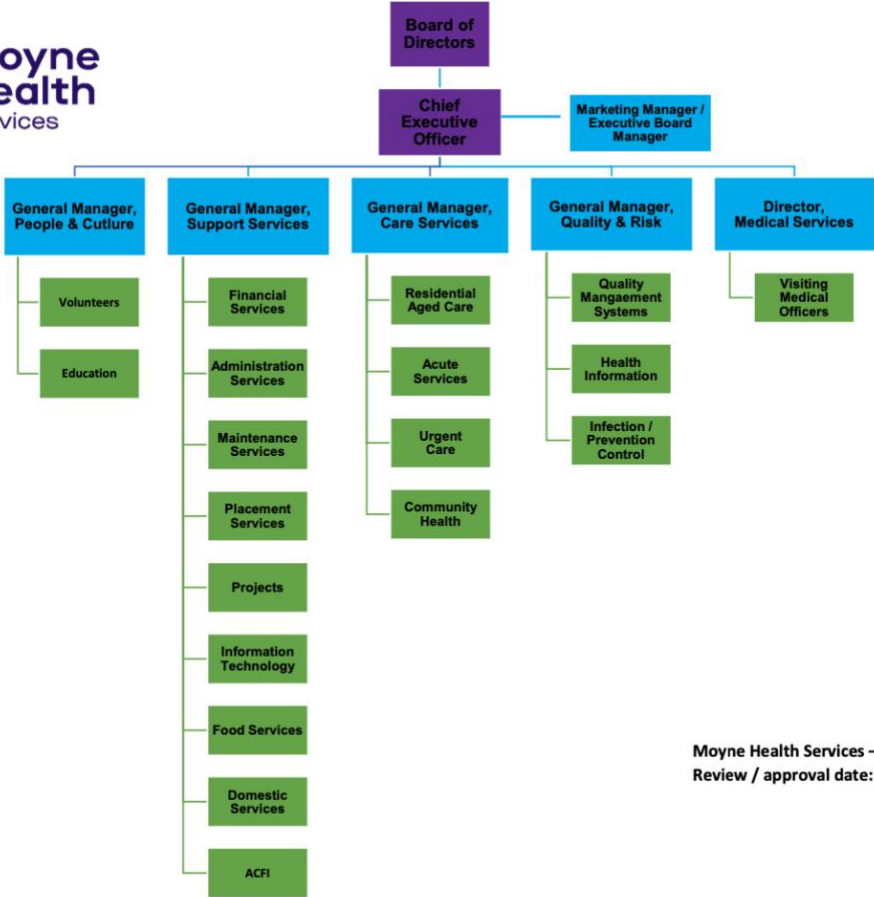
oyne
ealth
vices

Board of Directors

Chief Executive Officer

Marketing Manager / Executive Board Manager

General Manager, People & Cutlure

Volunteers

Education

General Manager, Support Services

Financial Services

Administration Services

Maintenance Services

Placement Services

Projects

Information Technology

Food Services

Domestic Services

ACFI

General Manager, Care Services

Residential Aged Care

Acute Services

Urgent Care

Community Health

General Manager, Quality & Risk

Quality Mangaement Systems

Health Information

Infection / Prevention Control

Director, Medical Services

Visiting Medical Officers

Moyne Health Services -
Review / approval date: